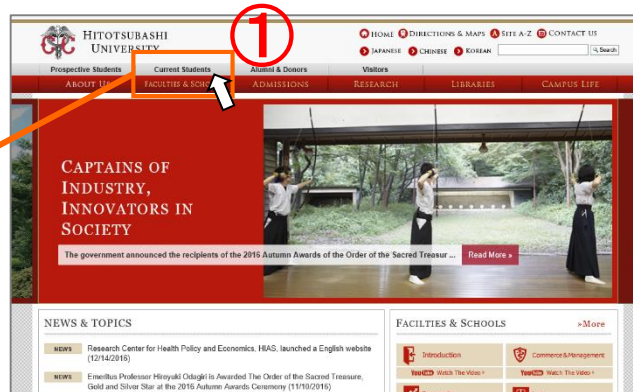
HITOTSUBASHI UNIVERSITY

①

HOME DIRECTIONS & MAPS SITE A-Z CONTACT US
JAPANESE CHINESE KOREAN Search

Prospective Students Current Students Alumni & Donors Visitors

ABOUT US FACULTIES & SCHO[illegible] ADMISSIONS RESEARCH LIBRARIES CAMPUS LIFE

CAPTAINS OF INDUSTRY, INNOVATORS IN SOCIETY

The government announced the recipients of the 2016 Autumn Awards of the Order of the Sacred Treasur ... Read More »

NEWS & TOPICS

NEWS Research Center for Health Policy and Economics, HIAS, launched a English website (12/14/2016)

NEWS Emeritus Professor Hiroyuki Odagiri is Awarded The Order of the Sacred Treasure, Gold and Silver Star at the 2016 Autumn Awards Ceremony (11/10/2016)

FACILTIES & SCHOOLS »More

Introduction
YouTube Watch The Video »

Commerce & Management
YouTube Watch The Video »